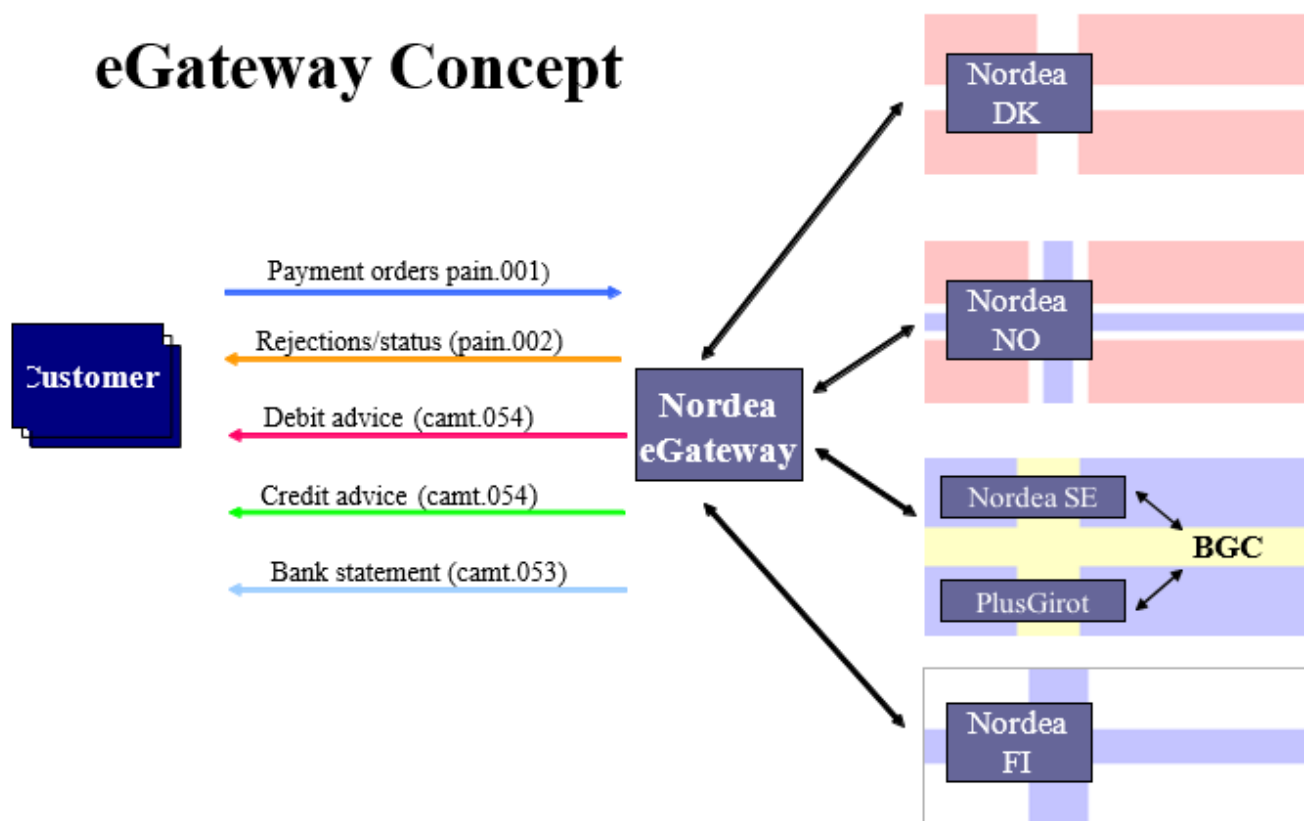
eGateway Concept

Customer

Payment orders pain.001)

Rejections/status (pain.002)

Debit advice (camt.054)

Credit advice (camt.054)

Bank statement (camt.053)

Nordea eGateway

Nordea DK

Nordea NO

Nordea SE

BGC

PlusGirot

Nordea FI